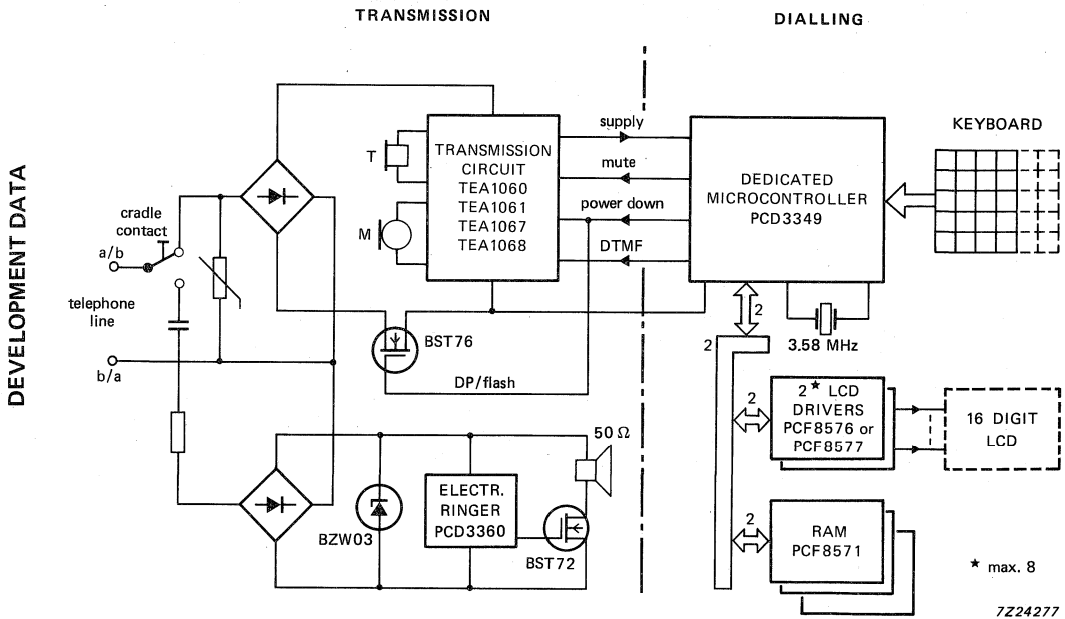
DEVELOPMENT DATA

TRANSMISSION

DIALLING

cradle contact

a/b

telephone line

b/a

T

M

TRANSMISSION CIRCUIT TEA1060 TEA1061 TEA1067 TEA1068

supply

mute

power down

DTMF

BST76

DP/flash

DEDICATED MICROCONTROLLER PCD3349

KEYBOARD

2

2

3.58 MHz

2

2$^{\star}$ LCD DRIVERS PCF8576 or PCF8577

16 DIGIT LCD

2

RAM PCF8571

$\star$ max. 8

50 Ω

ELECTR. RINGER PCD3360

BZW03

BST72

7Z24277